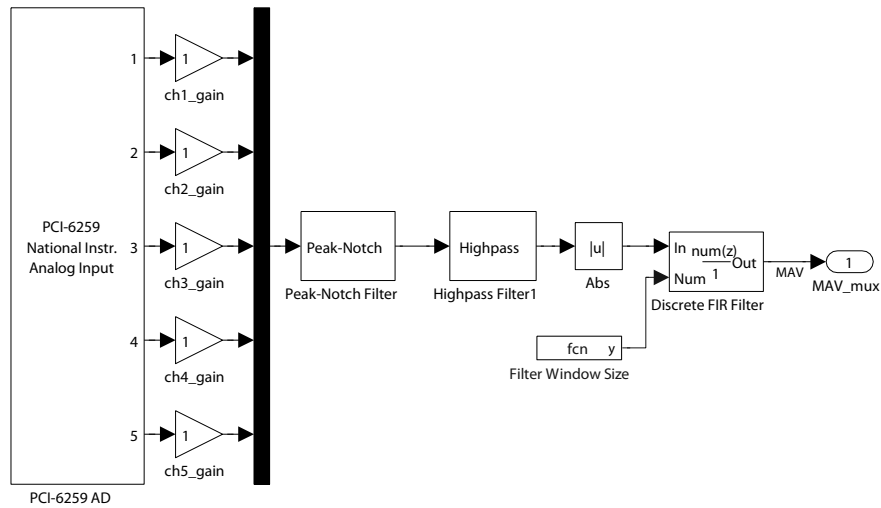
PCI-6259
National Instr.
Analog Input

PCI-6259 AD

1
2
3
4
5

1
ch1_gain

1
ch2_gain

1
ch3_gain

1
ch4_gain

1
ch5_gain

Peak-Notch
Peak-Notch Filter

Highpass
Highpass Filter1

|u|
Abs

In
Num
$\frac{num(z)}{1}$
Out
Discrete FIR Filter

fcn y
Filter Window Size

MAV
1
MAV_mux